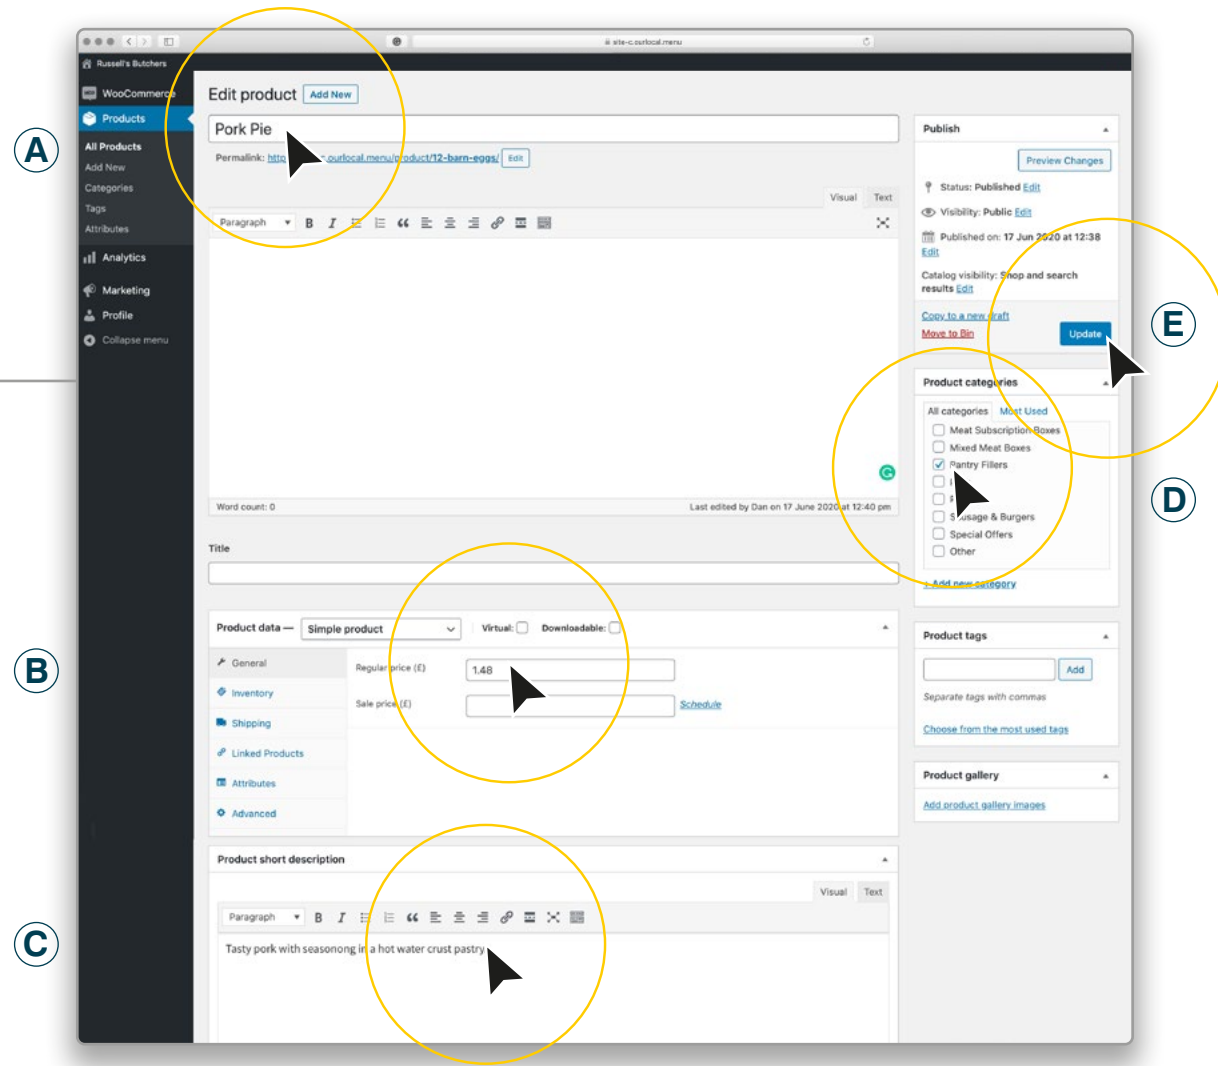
site-c.ourlocal.menu

Russell's Butchers

WooCommerce
Products
All Products
Add New
Categories
Tags
Attributes
Analytics
Marketing
Profile
Collapse menu

A

Edit product Add New

Pork Pie

Permalink: http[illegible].ourlocal.menu/product/12-barn-eggs/ Edit

Visual Text

Paragraph

Word count: 0

Last edited by Dan on 17 June 2020 at 12:40 pm

Title

B

Product data — Simple product Virtual: Downloadable:

General
Inventory
Shipping
Linked Products
Attributes
Advanced

Regular price (£) 1.48

Sale price (£) Schedule

C

Product short description

Visual Text

Paragraph

Tasty pork with seasonong in a hot water crust pastry

Publish

Preview Changes

Status: Published Edit

Visibility: Public Edit

Published on: 17 Jun 2020 at 12:38 Edit

Catalog visibility: Shop and search results Edit

Copy to a new draft

Move to Bin

Update

E

Product categories

All categories Most Used

Meat Subscription Boxes
Mixed Meat Boxes
Pantry Fillers
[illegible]
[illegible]
Sausage & Burgers
Special Offers
Other

+ Add new category

D

Product tags

Add

Separate tags with commas

Choose from the most used tags

Product gallery

Add product gallery images